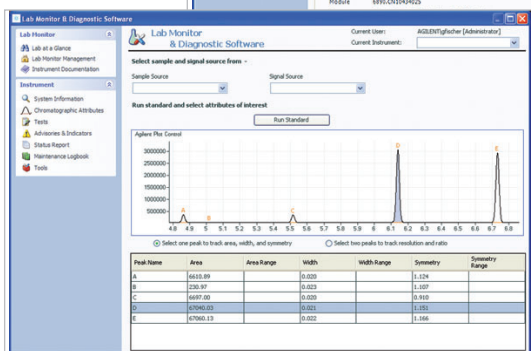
Module 6895.CN10434025

Lab Monitor & Diagnostic Software

Lab Monitor
Lab at a Glance
Lab Monitor Management
Instrument Documentation

Instrument
System Information
Chromatographic Attributes
Tests
Advisories & Indicators
Status Report
Maintenance Logbook
Tools

Lab Monitor & Diagnostic Software

Current User: AGILENT\gfischer [Administrator]
Current Instrument:

Select sample and signal source from -

Sample Source

Signal Source

Run standard and select attributes of interest

Run Standard

Agilent Plot Control

3000000-
2500000-
2000000-
1500000-
1000000-
500000-

4.8 4.9 5 5.1 5.2 5.3 5.4 5.5 5.6 5.7 5.8 5.9 6 6.1 6.2 6.3 6.4 6.5 6.6 6.7 6.8

A B C D E

Select one peak to track area, width, and symmetry

Select two peaks to track resolution and ratio

| Peak Name | Area | Area Range | Width | Width Range | Symmetry | Symmetry Range |
|---|---|---|---|---|---|---|
| A | 6610.89 | | 0.020 | | 1.124 | |
| B | 230.97 | | 0.023 | | 1.107 | |
| C | 6697.00 | | 0.020 | | 0.910 | |
| D | 67040.03 | | 0.021 | | 1.151 | |
| E | 67060.13 | | 0.022 | | 1.166 | |